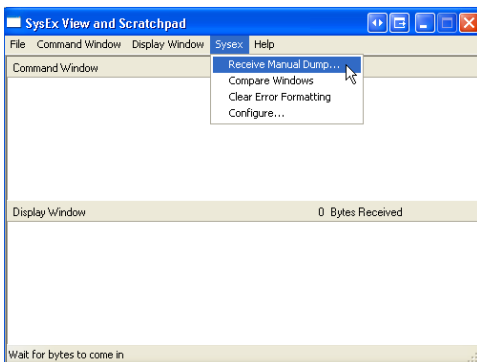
SysEx View and Scratchpad

File Command Window Display Window Sysex Help

Receive Manual Dump...
Compare Windows
Clear Error Formatting
Configure...

Command Window

Display Window 0 Bytes Received

Wait for bytes to come in